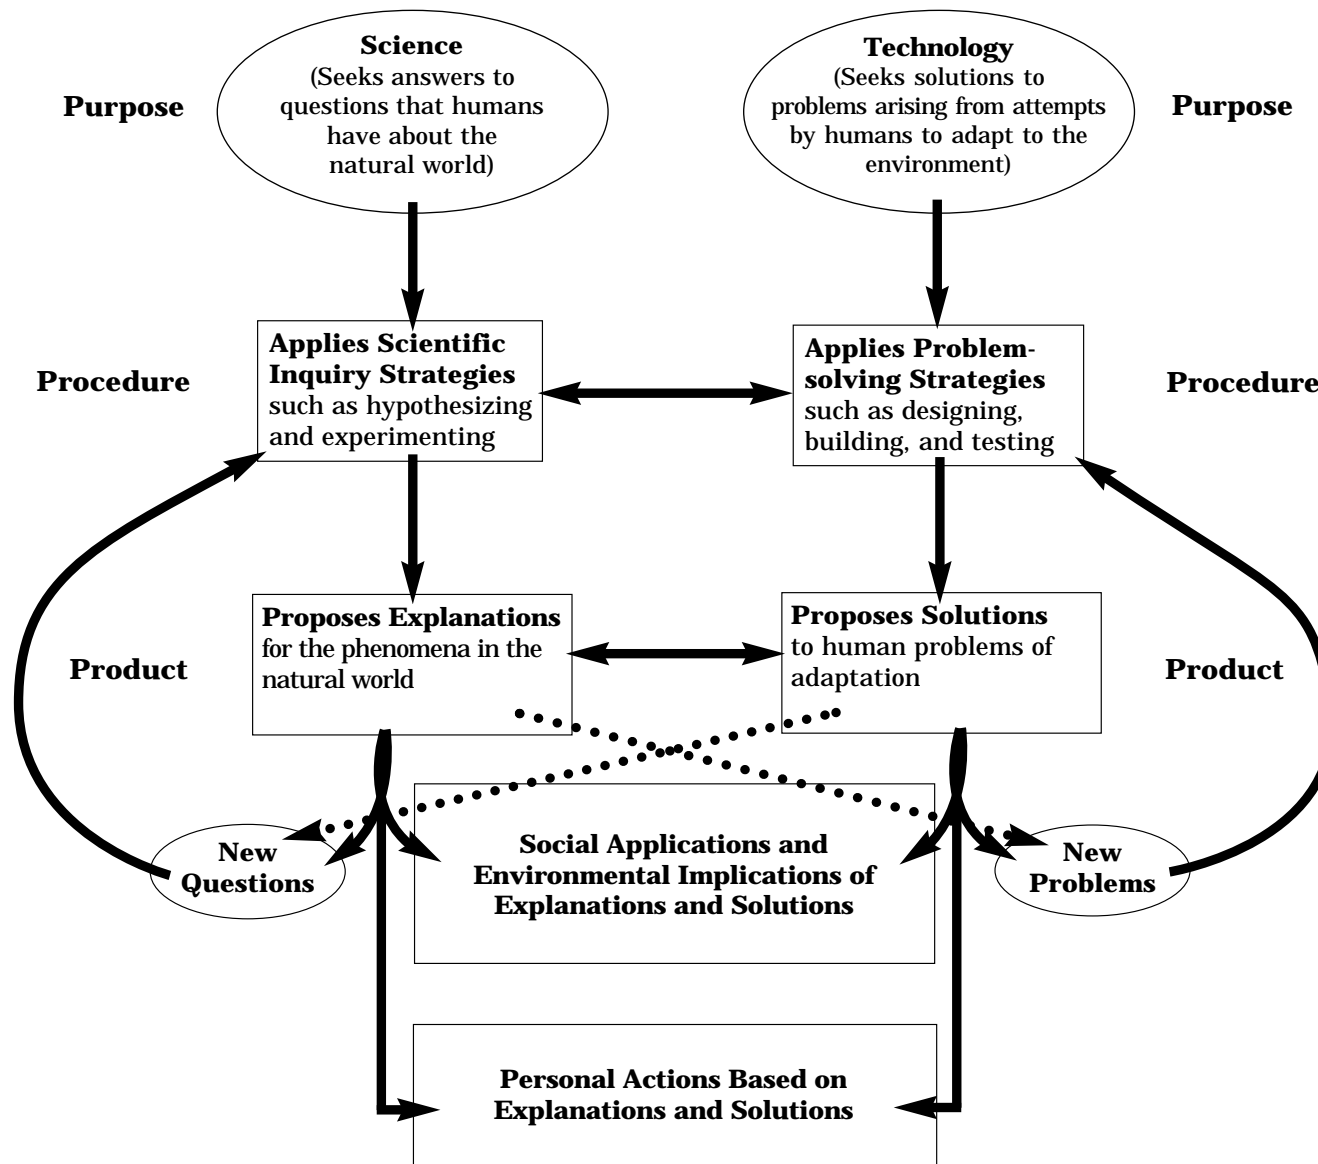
Purpose

Science
(Seeks answers to questions that humans have about the natural world)

Technology
(Seeks solutions to problems arising from attempts by humans to adapt to the environment)

Purpose

Procedure

Applies Scientific Inquiry Strategies such as hypothesizing and experimenting

Applies Problem-solving Strategies such as designing, building, and testing

Procedure

Product

Proposes Explanations for the phenomena in the natural world

Proposes Solutions to human problems of adaptation

Product

New Questions

Social Applications and Environmental Implications of Explanations and Solutions

New Problems

Personal Actions Based on Explanations and Solutions